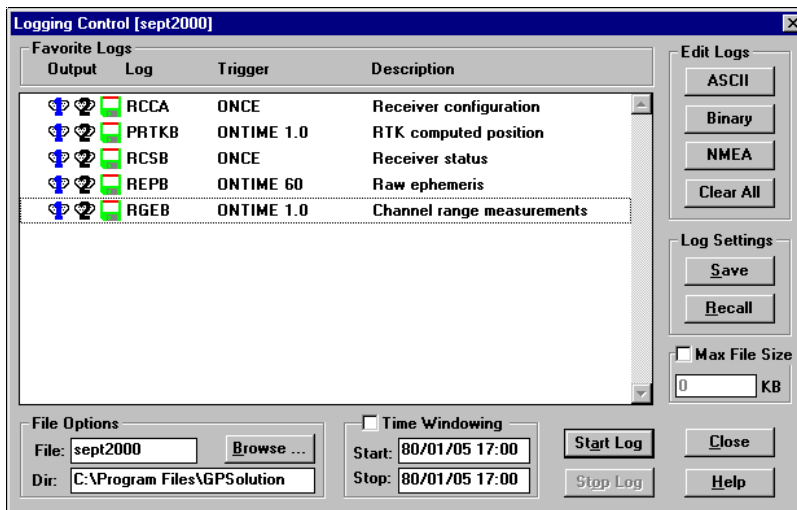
Logging Control [sept2000]

Favorite Logs

| Output | Log | Trigger | Description |
|---|---|---|---|
| | RCCA | ONCE | Receiver configuration |
| | PRTKB | ONTIME 1.0 | RTK computed position |
| | RCSB | ONCE | Receiver status |
| | REPB | ONTIME 60 | Raw ephemeris |
| | RGEB | ONTIME 1.0 | Channel range measurements |

Edit Logs
ASCII
Binary
NMEA
Clear All

Log Settings
Save
Recall

Max File Size
0 KB

File Options
File: sept2000
Browse ...
Dir: C:\Program Files\GPSolution

Time Windowing
Start: 80/01/05 17:00
Stop: 80/01/05 17:00

Start Log
Stop Log
Close
Help